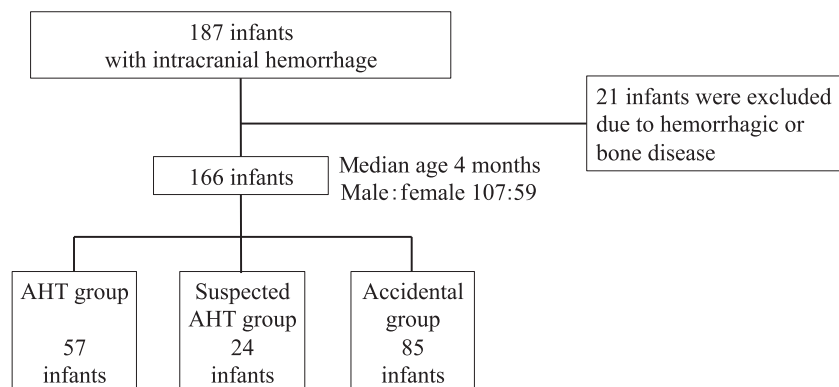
187 infants
with intracranial hemorrhage

21 infants were excluded due to hemorrhagic or bone disease

166 infants

Median age 4 months
Male : female 107:59

AHT group

57
infants

Suspected AHT group
24
infants

Accidental group
85
infants